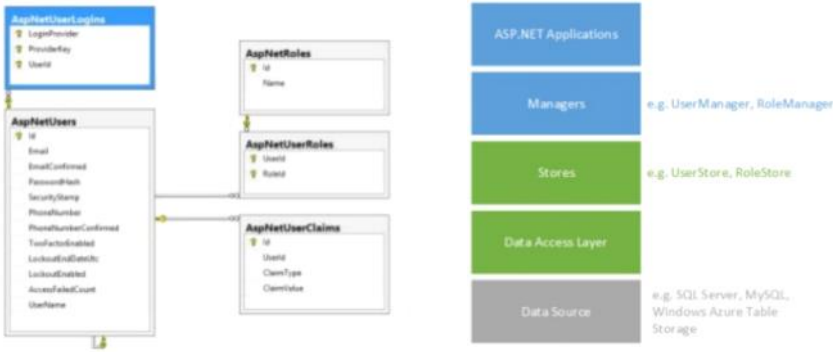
AspNetUserLogins
LoginProvider
ProviderKey
UserId

AspNetUsers
Id
Email
EmailConfirmed
PasswordHash
SecurityStamp
PhoneNumber
PhoneNumberConfirmed
TwoFactorEnabled
LockoutEndDateUtc
LockoutEnabled
AccessFailedCount
UserName

AspNetRoles
Id
Name

AspNetUserRoles
UserId
RoleId

AspNetUserClaims
Id
UserId
ClaimType
ClaimValue

ASP.NET Applications

Managers
e.g. UserManager, RoleManager

Stores
e.g. UserStore, RoleStore

Data Access Layer

Data Source
e.g. SQL Server, MySQL, Windows Azure Table Storage